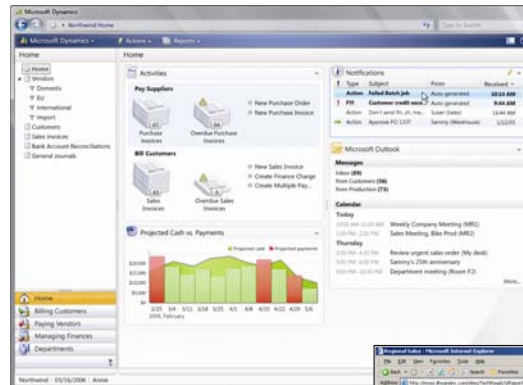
Microsoft Dynamics
Northwind Home
Type to Search
Microsoft Dynamics
Actions
Reports
Home
Home
Home
Vendors
Domestic
EU
International
Import
Customers
Sales Invoices
Bank Account Reconciliations
General Journals
Activities
Pay Suppliers
Purchase Invoices
Overdue Purchase Invoices
New Purchase Order
New Purchase Invoice
Bill Customers
Sales Invoices
Overdue Sales Invoices
New Sales Invoice
Create Finance Charge
Create Multiple Pay...
Projected Cash vs. Payments
Projected cash
Projected payments
$30,000
$25,000
$20,000
$15,000
$10,000
$5,000
$0
2/25
3/4
3/11
3/18
3/25
4/1
4/8
4/15
4/22
4/29
2006, February
Home
Billing Customers
Paying Vendors
Managing Finances
Departments
Northwind | 03/16/2006 | Annie
Notifications
Type
Subject
From
Received
Action
Failed Batch Job
Auto generated
10:14 AM
FYI
Customer credit exce...
Auto generated
9:44 AM
Action
Don't send th...
Susan (Sales)
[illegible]
Action
Approve PO 1337
Sammy (Warehouse)
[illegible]
Microsoft Outlook
Messages
Inbox (89)
from Customers (56)
from Production (73)
Calendar
Today
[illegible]
Weekly Company Meeting (MR1)
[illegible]
Sales Meeting, Bike Pro! (MR2)
Thursday
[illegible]
Review urgent sales order (My desk)
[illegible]
Sammy's 25th anniversary
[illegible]
Department meeting (Room F2)
More...
Regional Sales - Microsoft Internet Explorer
File
Edit
View
Favorites
Tools
Help
Back
Search
Favorites
Address
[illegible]